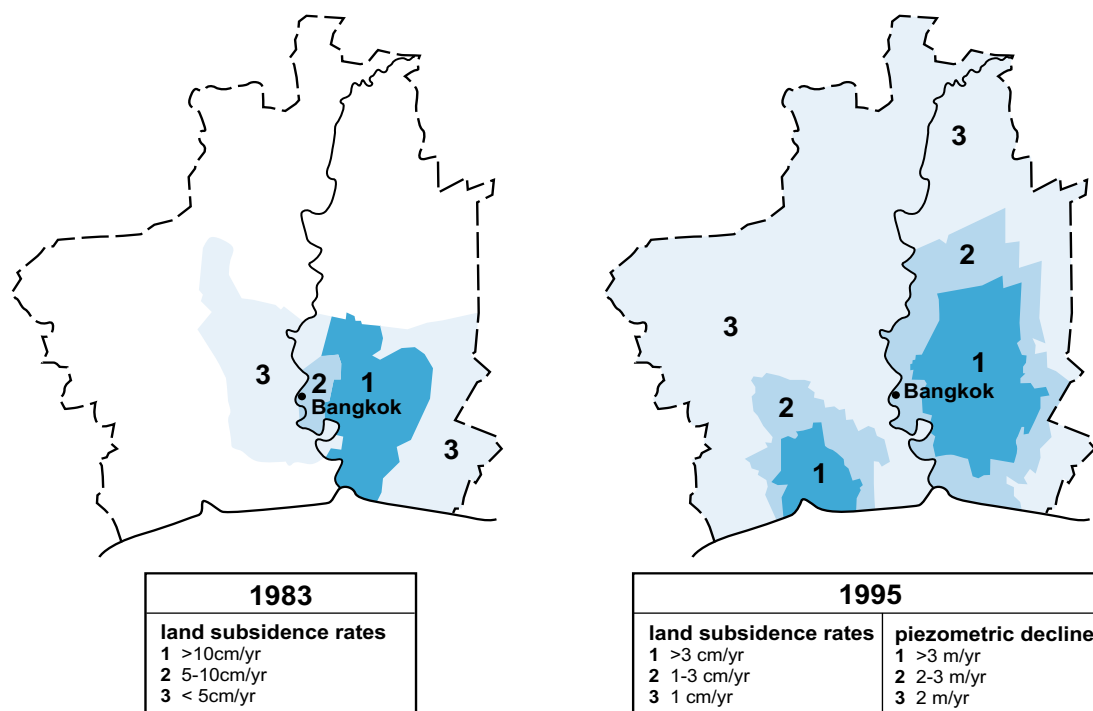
3
2
1
Bangkok
3

3
2
3
1
Bangkok
2
1

1983

land subsidence rates
1 >10cm/yr
2 5-10cm/yr
3 < 5cm/yr

1995

| land subsidence rates | piezometric decline |
|---|---|
| 1 >3 cm/yr | 1 >3 m/yr |
| 2 1-3 cm/yr | 2 2-3 m/yr |
| 3 1 cm/yr | 3 2 m/yr |